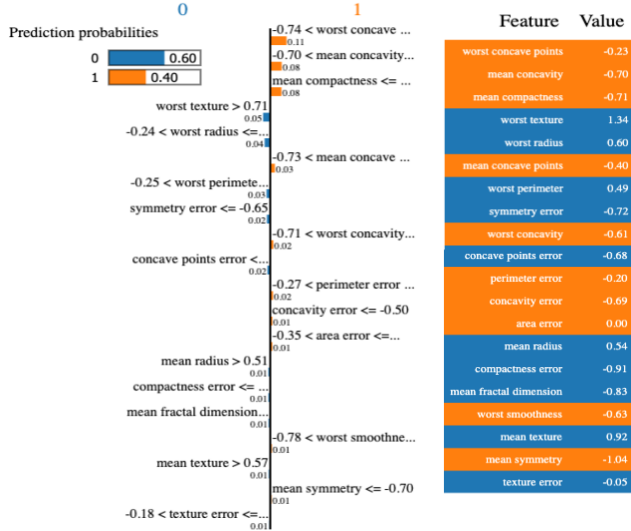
Prediction probabilities

| | |
|---|---|
| 0 | 0.60 |
| 1 | 0.40 |

0

1

-0.74 < worst concave ...
0.11
-0.70 < mean concavity...
0.08
mean compactness <= ...
0.08
worst texture > 0.71
0.05
-0.24 < worst radius <=...
0.04
-0.73 < mean concave ...
0.03
-0.25 < worst perimete...
0.03
symmetry error <= -0.65
0.02
-0.71 < worst concavity...
0.02
concave points error <...
0.02
-0.27 < perimeter error ...
0.02
concavity error <= -0.50
0.01
-0.35 < area error <=...
0.01
mean radius > 0.51
0.01
compactness error <= ...
0.01
mean fractal dimension...
0.01
-0.78 < worst smoothne...
0.01
mean texture > 0.57
0.01
mean symmetry <= -0.70
0.01
-0.18 < texture error <=...
0.01

| Feature | Value |
|---|---|
| worst concave points | -0.23 |
| mean concavity | -0.70 |
| mean compactness | -0.71 |
| worst texture | 1.34 |
| worst radius | 0.60 |
| mean concave points | -0.40 |
| worst perimeter | 0.49 |
| symmetry error | -0.72 |
| worst concavity | -0.61 |
| concave points error | -0.68 |
| perimeter error | -0.20 |
| concavity error | -0.69 |
| area error | 0.00 |
| mean radius | 0.54 |
| compactness error | -0.91 |
| mean fractal dimension | -0.83 |
| worst smoothness | -0.63 |
| mean texture | 0.92 |
| mean symmetry | -1.04 |
| texture error | -0.05 |